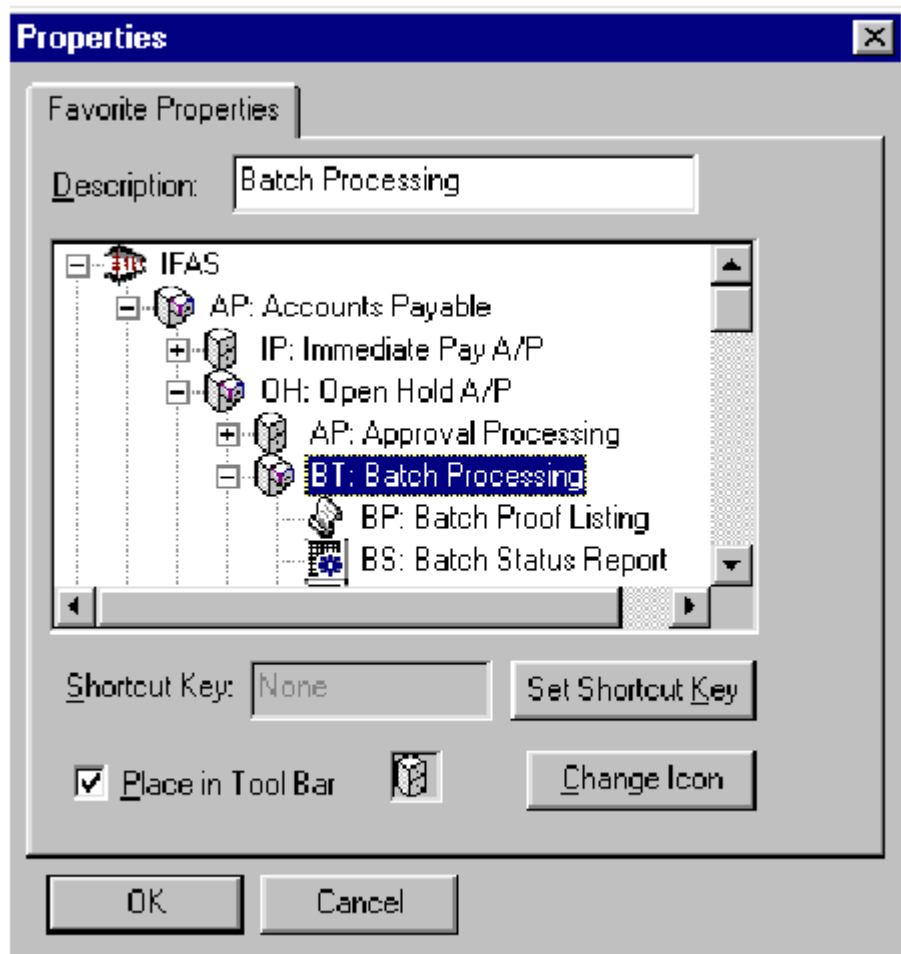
Properties

Favorite Properties

Description: Batch Processing

IFAS
AP: Accounts Payable
IP: Immediate Pay A/P
OH: Open Hold A/P
AP: Approval Processing
BT: Batch Processing
BP: Batch Proof Listing
BS: Batch Status Report

Shortcut Key: None

Set Shortcut Key

Place in Tool Bar

Change Icon

OK

Cancel